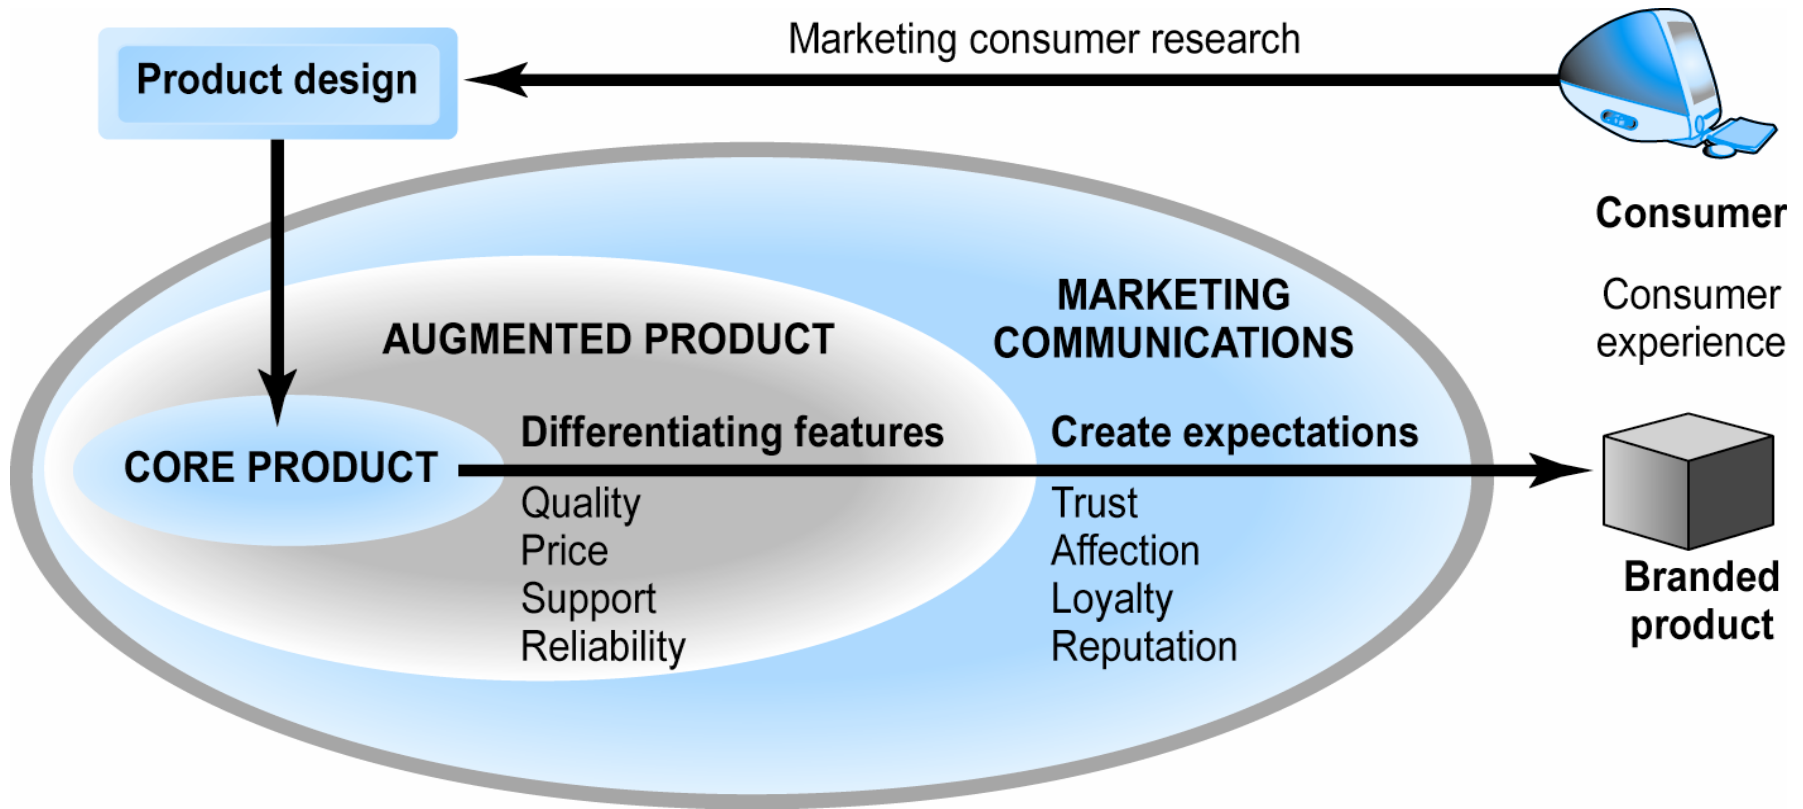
Product design

Marketing consumer research

Consumer

Consumer experience

MARKETING COMMUNICATIONS

AUGMENTED PRODUCT

CORE PRODUCT

Differentiating features

Quality
Price
Support
Reliability

Create expectations

Trust
Affection
Loyalty
Reputation

Branded product